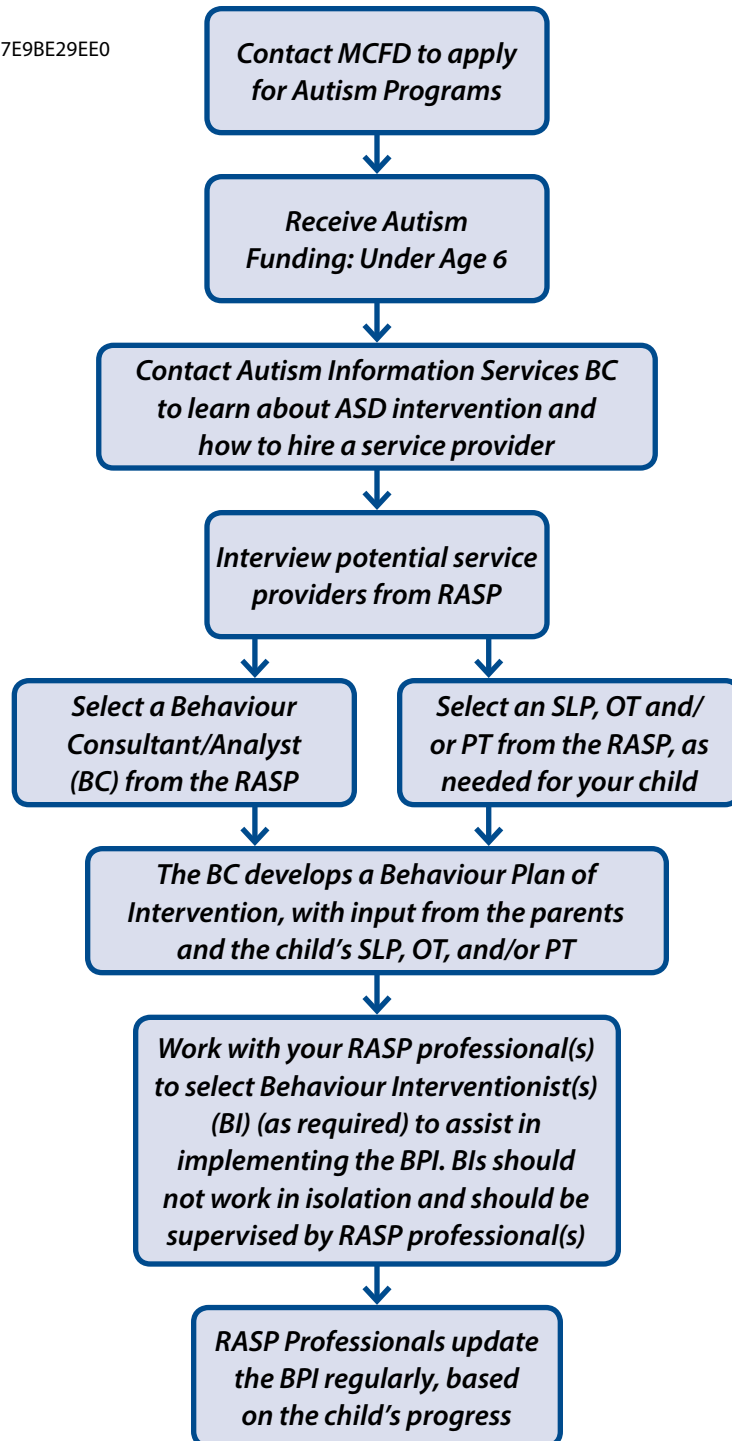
7E9BE29EE0

Contact MCFD to apply for Autism Programs

Receive Autism Funding: Under Age 6

Contact Autism Information Services BC to learn about ASD intervention and how to hire a service provider

Interview potential service providers from RASP

Select a Behaviour Consultant/Analyst (BC) from the RASP

Select an SLP, OT and/or PT from the RASP, as needed for your child

The BC develops a Behaviour Plan of Intervention, with input from the parents and the child's SLP, OT, and/or PT

Work with your RASP professional(s) to select Behaviour Interventionist(s) (BI) (as required) to assist in implementing the BPI. BIs should not work in isolation and should be supervised by RASP professional(s)

RASP Professionals update the BPI regularly, based on the child's progress